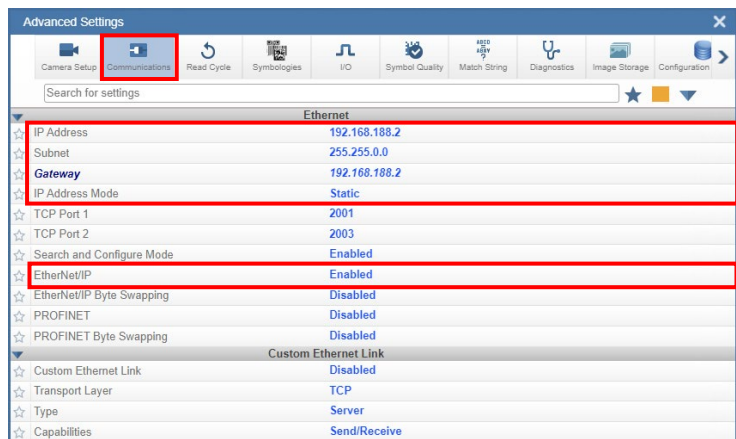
Advanced Settings

Camera Setup | Communications | Read Cycle | Symbologies | I/O | Symbol Quality | Match String | Diagnostics | Image Storage | Configuration

Search for settings

| Ethernet | |
|---|---|
| IP Address | 192.168.188.2 |
| Subnet | 255.255.0.0 |
| Gateway | 192.168.188.2 |
| IP Address Mode | Static |
| TCP Port 1 | 2001 |
| TCP Port 2 | 2003 |
| Search and Configure Mode | Enabled |
| EtherNet/IP | Enabled |
| EtherNet/IP Byte Swapping | Disabled |
| PROFINET | Disabled |
| PROFINET Byte Swapping | Disabled |

| Custom Ethernet Link | |
|---|---|
| Custom Ethernet Link | Disabled |
| Transport Layer | TCP |
| Type | Server |
| Capabilities | Send/Receive |